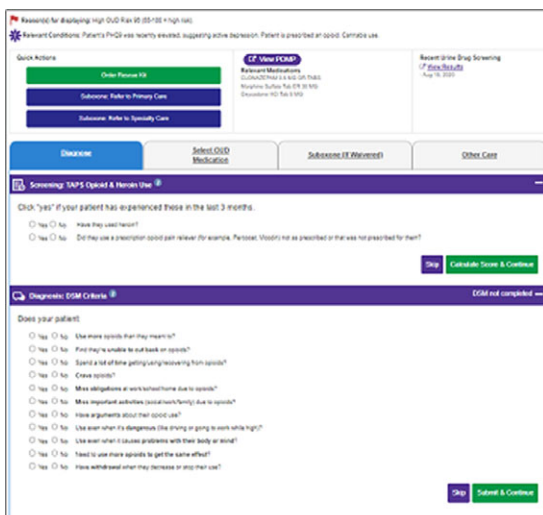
Reason(s) for displaying: High OUD Risk 95 (65-100 = high risk)

Relevant Conditions: Patient's PHQ9 was recently elevated, suggesting active depression. Patient is prescribed an opioid. Cannabis use.

Quick Actions:

Order Rescue Kit

Suboxone: Refer to Primary Care

Suboxone: Refer to Specialty Care

View PDMP

Relevant Medications

CLONAZEPAM 0.5 MG OR TABS

Morphine Sulfate Tab ER 30 MG

Oxycodone HCl Tab 5 MG

Recent Urine Drug Screening

View Results

Aug 16, 2020

Diagnose

Select OUD Medication

Suboxone (If Waivered)

Other Care

Screening: TAPS Opioid & Heroin Use

Click "yes" if your patient has experienced these in the last 3 months.

Yes No Have they used heroin?

Yes No Did they use a prescription opioid pain reliever (for example, Percocet, Vicodin) not as prescribed or that was not prescribed for them?

Skip

Calculate Score & Continue

Diagnosis: DSM Criteria

DSM not completed

Does your patient

Yes No Use more opioids than they meant to?

Yes No Find they're unable to cut back on opioids?

Yes No Spend a lot of time getting/using/recovering from opioids?

Yes No Crave opioids?

Yes No Miss obligations at work/school/home due to opioids?

Yes No Miss important activities (social/work/family) due to opioids?

Yes No Have arguments about their opioid use?

Yes No Use even when it's dangerous (like driving or going to work while high)?

Yes No Use even when it causes problems with their body or mind?

Yes No Need to use more opioids to get the same effect?

Yes No Have withdrawal when they decrease or stop their use?

Skip

Submit & Continue